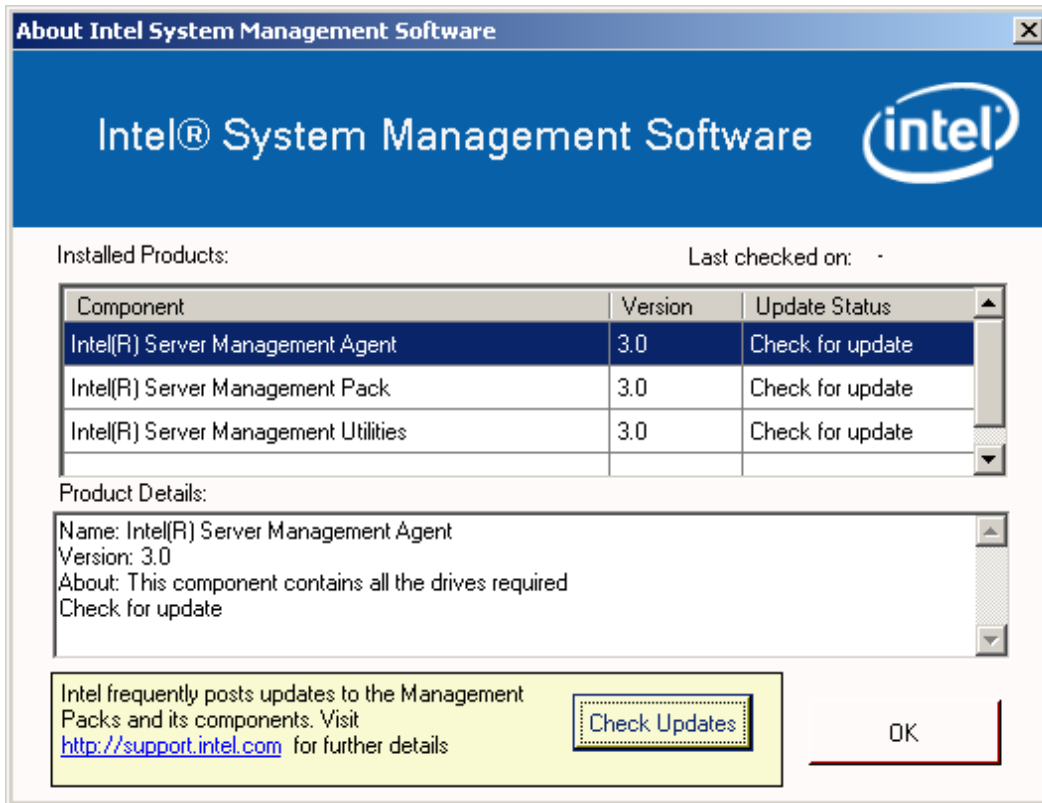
About Intel System Management Software

Intel® System Management Software

intel

Installed Products:

Last checked on: -

| Component | Version | Update Status |
|---|---|---|
| Intel(R) Server Management Agent | 3.0 | Check for update |
| Intel(R) Server Management Pack | 3.0 | Check for update |
| Intel(R) Server Management Utilities | 3.0 | Check for update |

Product Details:

Name: Intel(R) Server Management Agent
Version: 3.0
About: This component contains all the drives required
Check for update

Intel frequently posts updates to the Management Packs and its components. Visit http://support.intel.com for further details

Check Updates

OK